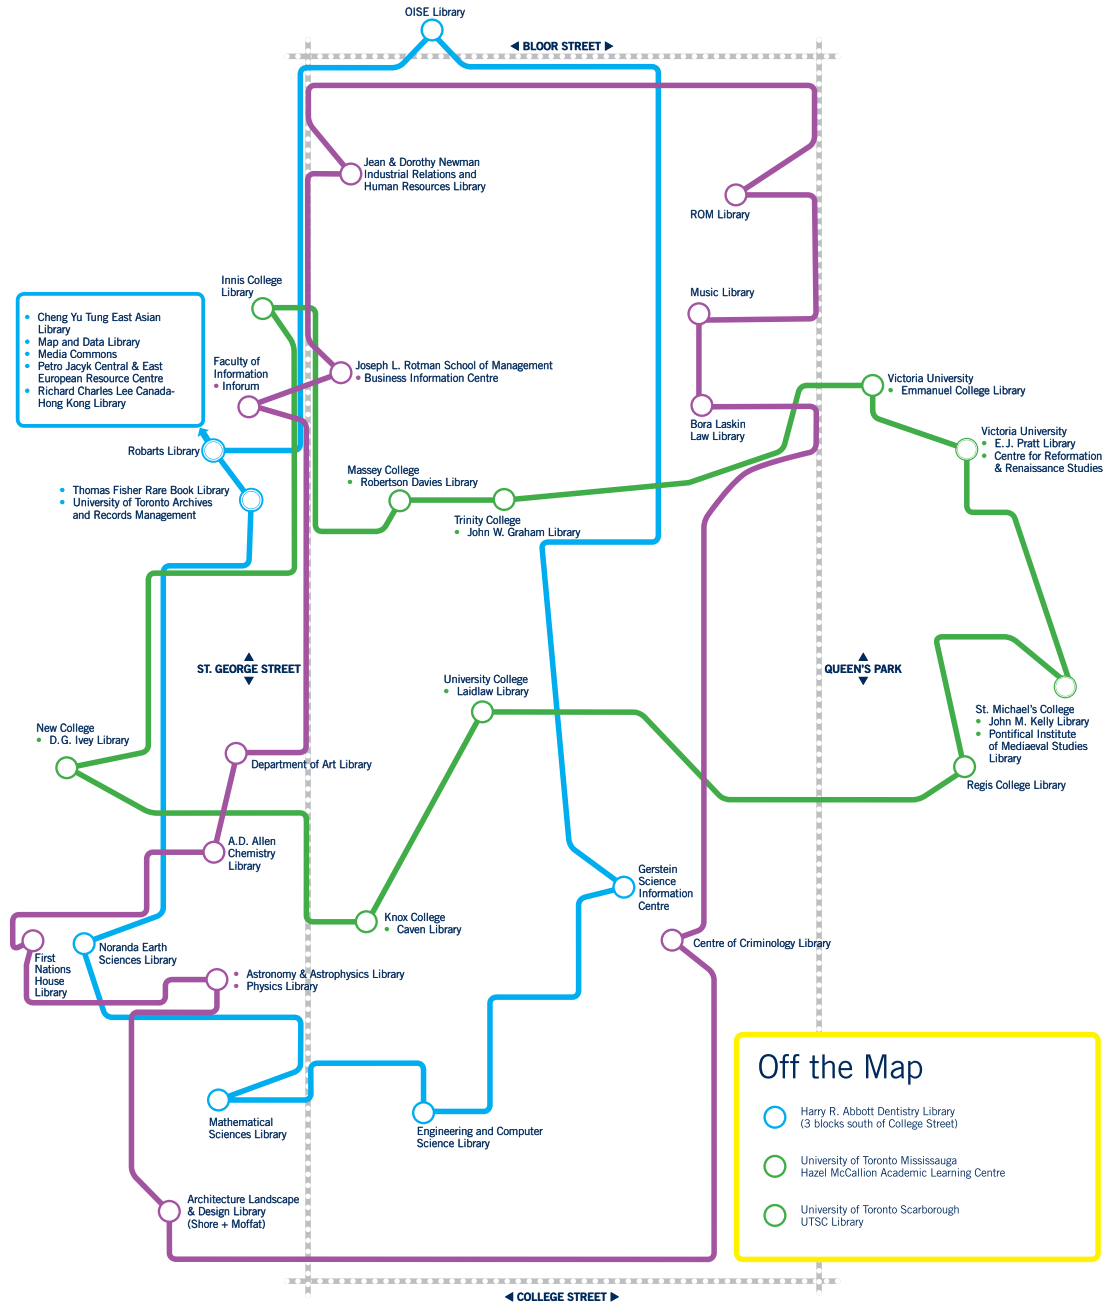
OISE Library

BLOOR STREET

Jean & Dorothy Newman Industrial Relations and Human Resources Library

ROM Library

Innis College Library

- Cheng Yu Tung East Asian Library
- Map and Data Library
- Media Commons
- Petro Jacyk Central & East European Resource Centre
- Richard Charles Lee Canada-Hong Kong Library

Faculty of Information
• Inforum

Joseph L. Rotman School of Management
• Business Information Centre

Music Library

Bora Laskin Law Library

Victoria University
• Emmanuel College Library

Victoria University
• E. J. Pratt Library
• Centre for Reformation & Renaissance Studies

Robarts Library

- Thomas Fisher Rare Book Library
- University of Toronto Archives and Records Management

Massey College
• Robertson Davies Library

Trinity College
• John W. Graham Library

ST. GEORGE STREET

QUEEN'S PARK

University College
• Laidlaw Library

St. Michael's College
• John M. Kelly Library
• Pontifical Institute of Mediaeval Studies Library

New College
• D.G. Ivey Library

Department of Art Library

Regis College Library

A.D. Allen Chemistry Library

Gerstein Science Information Centre

Knox College
• Caven Library

First Nations House Library

Noranda Earth Sciences Library

Centre of Criminology Library

• Astronomy & Astrophysics Library
• Physics Library

Mathematical Sciences Library

Engineering and Computer Science Library

Architecture Landscape & Design Library (Shore + Moffat)

Off the Map

Harry R. Abbott Dentistry Library (3 blocks south of College Street)

University of Toronto Mississauga Hazel McCallion Academic Learning Centre

University of Toronto Scarborough UTSC Library

COLLEGE STREET